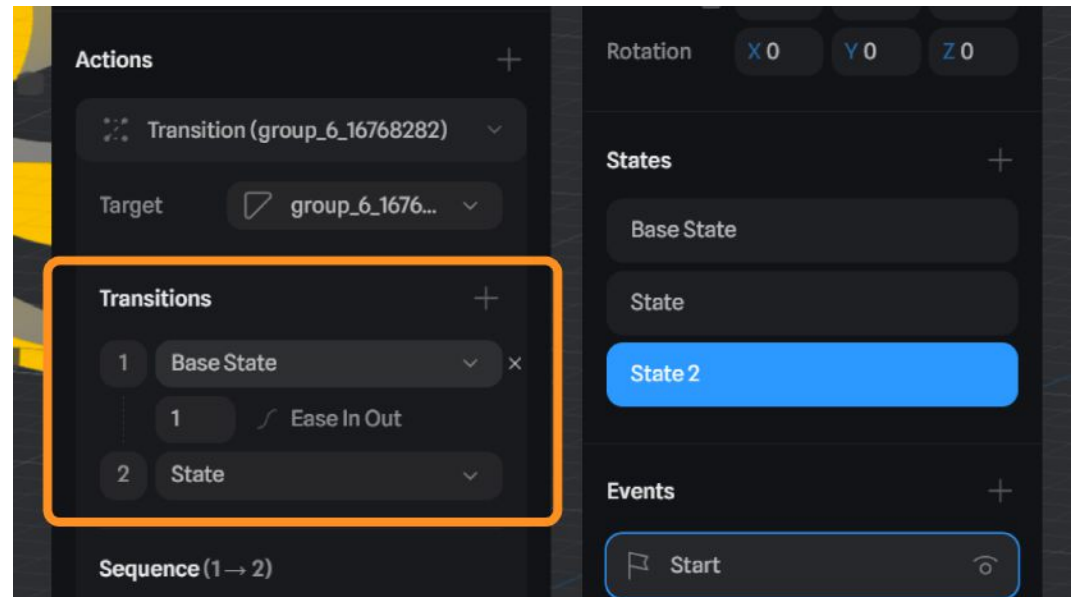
Actions +

Transition (group_6_16768282)

Target group_6_1676...

Transitions +

1 Base State ×

1 Ease In Out

2 State

Sequence (1 → 2)

Rotation X 0 Y 0 Z 0

States +

Base State

State

State 2

Events +

Start